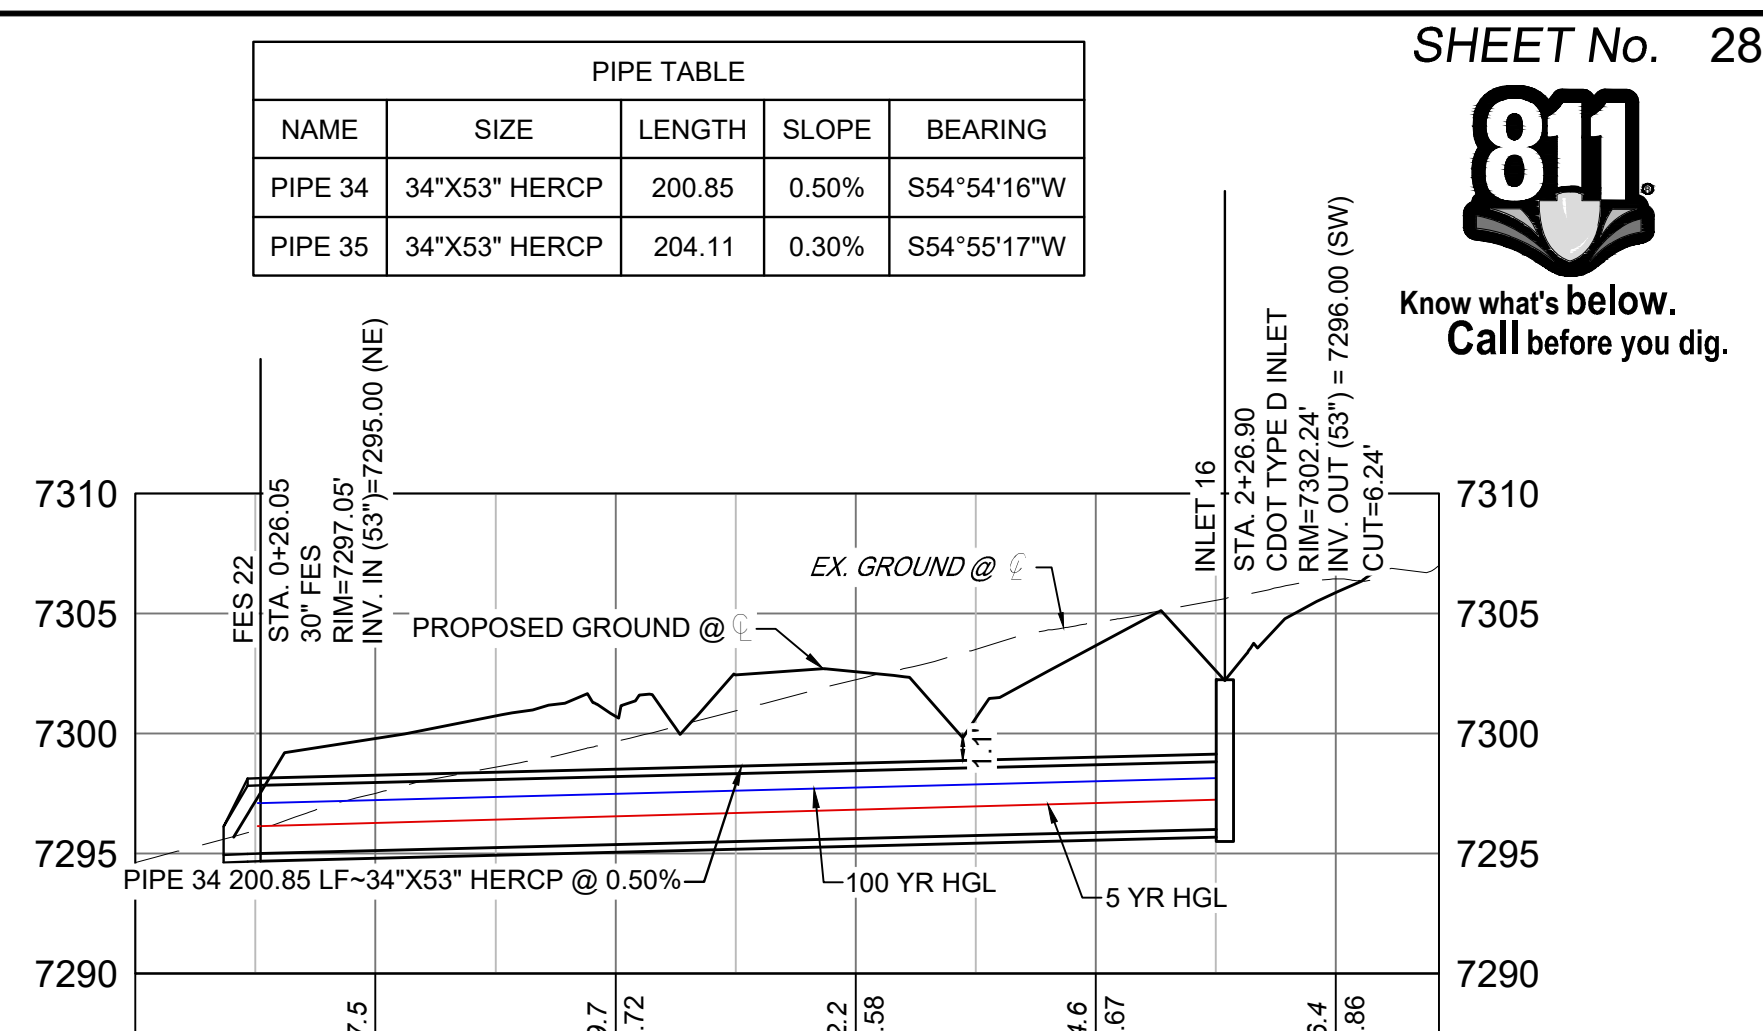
SHEET No. 28

| PIPE TABLE | | | | |
|---|---|---|---|---|
| NAME | SIZE | LENGTH | SLOPE | BEARING |
| PIPE 34 | 34"X53" HERCP | 200.85 | 0.50% | S54°54'16"W |
| PIPE 35 | 34"X53" HERCP | 204.11 | 0.30% | S54°55'17"W |

811
Know what's below. Call before you dig.

FES 22
STA. 0+26.05
30" FES
RIM=7297.05'
INV. IN (53")=7295.00 (NE)

INLET 16
STA. 2+26.90
CDOT TYPE D INLET
RIM=7302.24'
INV. OUT (53") = 7296.00 (SW)
CUT=6.24'

EX. GROUND @ ℄
PROPOSED GROUND @ ℄
1.1'
PIPE 34 200.85 LF~34"X53" HERCP @ 0.50%
100 YR HGL
5 YR HGL

7310
7305
7300
7295
7290

7310
7305
7300
7295
7290

7.5
9.7
.72
2.2
.58
4.6
.67
6.4
.86